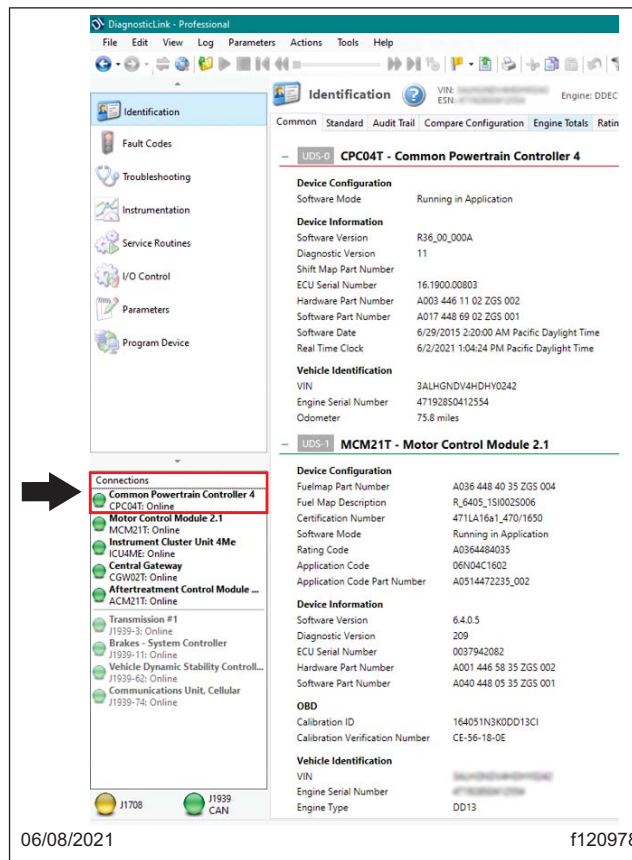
DiagnosticLink - Professional

File Edit View Log Parameters Actions Tools Help

Identification

Fault Codes

Troubleshooting

Instrumentation

Service Routines

I/O Control

Parameters

Program Device

Connections

Common Powertrain Controller 4
CPC04T: Online

Motor Control Module 2.1
MCM21T: Online

Instrument Cluster Unit 4Me
ICU4ME: Online

Central Gateway
CGW02T: Online

Aftertreatment Control Module ...
ACM21T: Online

Transmission #1
J1939-3: Online

Brakes - System Controller
J1939-11: Online

Vehicle Dynamic Stability Controll...
J1939-62: Online

Communications Unit, Cellular
J1939-74: Online

J1708

J1939 CAN

Identification

VIN: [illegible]
ESN: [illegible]

Engine: DDEC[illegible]

Common | Standard | Audit Trail | Compare Configuration | Engine Totals | Ratin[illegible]

UDS-0 CPC04T - Common Powertrain Controller 4

Device Configuration
| Software Mode | Running in Application |
|---|---|

Device Information
| Software Version | R36_00_000A |
|---|---|
| Diagnostic Version | 11 |
| Shift Map Part Number | |
| ECU Serial Number | 16.1900.00803 |
| Hardware Part Number | A003 446 11 02 ZGS 002 |
| Software Part Number | A017 448 69 02 ZGS 001 |
| Software Date | 6/29/2015 2:20:00 AM Pacific Daylight Time |
| Real Time Clock | 6/2/2021 1:04:24 PM Pacific Daylight Time |

Vehicle Identification
| VIN | 3ALHGNDV4HDHY0242 |
|---|---|
| Engine Serial Number | 471928S0412554 |
| Odometer | 75.8 miles |

UDS-1 MCM21T - Motor Control Module 2.1

Device Configuration
| Fuelmap Part Number | A036 448 40 35 ZGS 004 |
|---|---|
| Fuel Map Description | R_6405_1SI002S006 |
| Certification Number | 471LA16a1_470/1650 |
| Software Mode | Running in Application |
| Rating Code | A0364484035 |
| Application Code | 06N04C1602 |
| Application Code Part Number | A0514472235_002 |

Device Information
| Software Version | 6.4.0.5 |
|---|---|
| Diagnostic Version | 209 |
| ECU Serial Number | 0037942082 |
| Hardware Part Number | A001 446 58 35 ZGS 002 |
| Software Part Number | A040 448 05 35 ZGS 001 |

OBD
| Calibration ID | 164051N3K0DD13CI |
|---|---|
| Calibration Verification Number | CE-56-18-0E |

Vehicle Identification
| VIN | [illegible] |
|---|---|
| Engine Serial Number | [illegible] |
| Engine Type | DD13 |

06/08/2021 f12097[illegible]